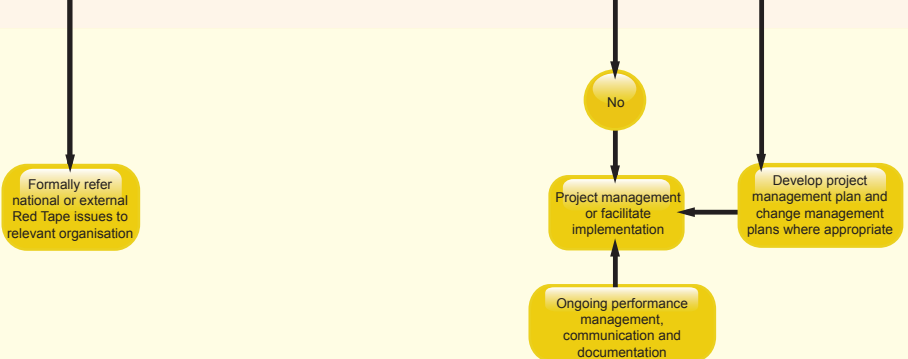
No

Formally refer national or external Red Tape issues to relevant organisation

Project management or facilitate implementation

Develop project management plan and change management plans where appropriate

Ongoing performance management, communication and documentation